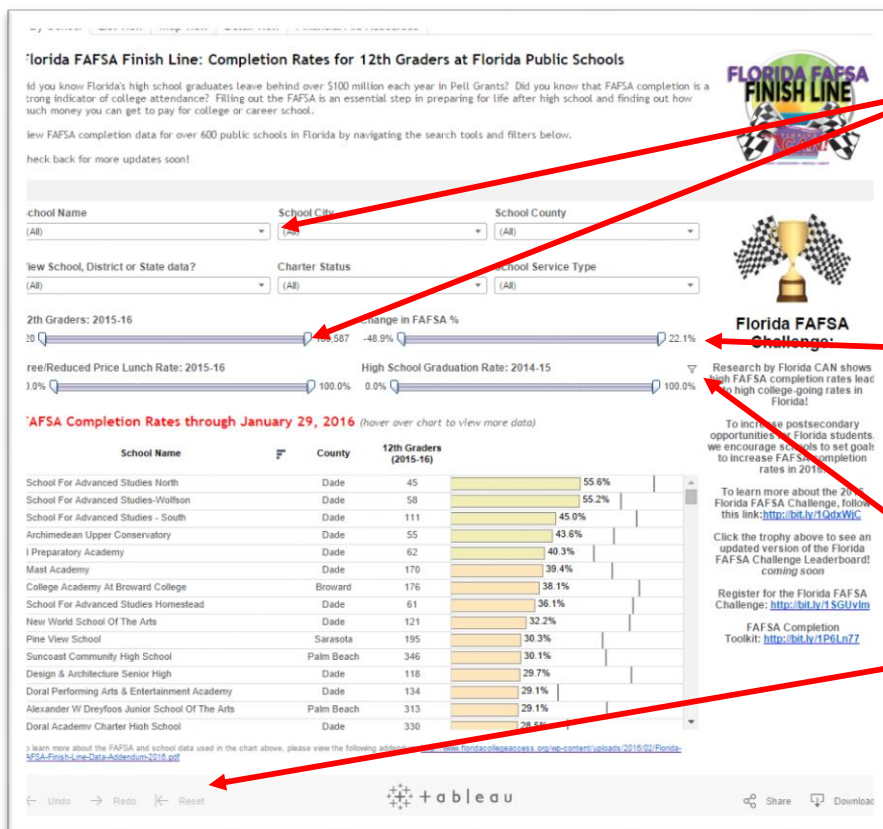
lorida FAFSA Finish Line: Completion Rates for 12th Graders at Florida Public Schools

id you know Florida's high school graduates leave behind over $100 million each year in Pell Grants? Did you know that FAFSA completion is a trong indicator of college attendance? Filling out the FAFSA is an essential step in preparing for life after high school and finding out how much money you can get to pay for college or career school.

iew FAFSA completion data for over 600 public schools in Florida by navigating the search tools and filters below.

heck back for more updates soon!

FLORIDA FAFSA FINISH LINE

School Name (All)
School City (All)
School County (All)
iew School, District or State data? (All)
Charter Status (All)
School Service Type (All)
2th Graders: 2015-16 20 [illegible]587
Change in FAFSA % -48.9% 22.1%
ree/Reduced Price Lunch Rate: 2015-16 0.0% 100.0%
High School Graduation Rate: 2014-15 0.0% 100.0%

AFSA Completion Rates through January 29, 2016 (hover over chart to view more data)

| School Name | County | 12th Graders (2015-16) | |
|---|---|---|---|
| School For Advanced Studies North | Dade | 45 | 55.6% |
| School For Advanced Studies-Wolfson | Dade | 58 | 55.2% |
| School For Advanced Studies - South | Dade | 111 | 45.0% |
| Archimedean Upper Conservatory | Dade | 55 | 43.6% |
| l Preparatory Academy | Dade | 62 | 40.3% |
| Mast Academy | Dade | 170 | 39.4% |
| College Academy At Broward College | Broward | 176 | 38.1% |
| School For Advanced Studies Homestead | Dade | 61 | 36.1% |
| New World School Of The Arts | Dade | 121 | 32.2% |
| Pine View School | Sarasota | 195 | 30.3% |
| Suncoast Community High School | Palm Beach | 346 | 30.1% |
| Design & Architecture Senior High | Dade | 118 | 29.7% |
| Doral Performing Arts & Entertainment Academy | Dade | 134 | 29.1% |
| Alexander W Dreyfoos Junior School Of The Arts | Palm Beach | 313 | 29.1% |
| Doral Academy Charter High School | Dade | 330 | 28.5% |

Florida FAFSA Challenge:

Research by Florida CAN shows high FAFSA completion rates lead to high college-going rates in Florida!

To increase postsecondary opportunities for Florida students, we encourage schools to set goals to increase FAFSA completion rates in 2016!

To learn more about the 2016 Florida FAFSA Challenge, follow this link:http://bit.ly/1QdxWjC

Click the trophy above to see an updated version of the Florida FAFSA Challenge Leaderboard! coming soon

Register for the Florida FAFSA Challenge: http://bit.ly/1SGUvlm

FAFSA Completion Toolkit: http://bit.ly/1P6Ln77

o learn more about the FAFSA and school data used in the chart above, please view the following addend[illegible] www.floridacollegeaccess.org/wp-content/uploads/2016/02/Florida-AFSA-Finish-Line-Data-Addendum-2016.pdf

Undo Redo Reset +tableau Share Download